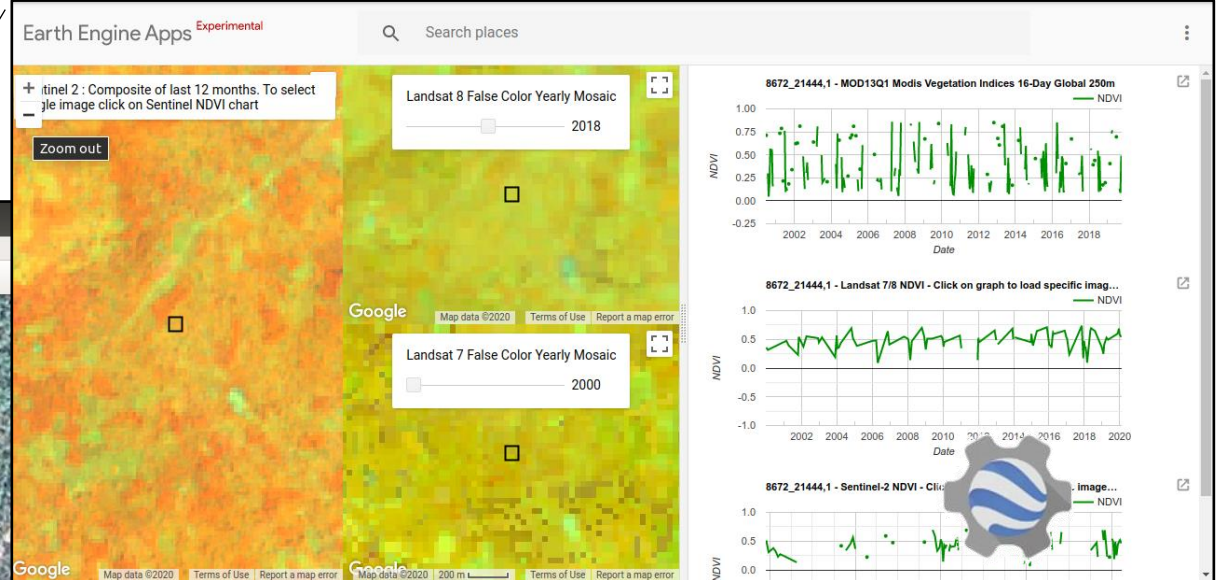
Earth Engine Apps Experimental

Search places

+
−
Zoom out

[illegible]tinel 2 : Composite of last 12 months. To select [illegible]gle image click on Sentinel NDVI chart

Landsat 8 False Color Yearly Mosaic
2018

Google Map data ©2020 Terms of Use Report a map error

Landsat 7 False Color Yearly Mosaic
2000

Google Map data ©2020 Terms of Use Report a map error

Google Map data ©2020 200 m Terms of Use Report a map error

8672_21444,1 - MOD13Q1 Modis Vegetation Indices 16-Day Global 250m
NDVI
1.00
0.75
0.50
0.25
0.00
-0.25
NDVI
2002 2004 2006 2008 2010 2012 2014 2016 2018
Date

8672_21444,1 - Landsat 7/8 NDVI - Click on graph to load specific imag...
NDVI
1.0
0.5
0.0
-0.5
-1.0
NDVI
2002 2004 2006 2008 2010 2012 2014 2016 2018 2020
Date

8672_21444,1 - Sentinel-2 NDVI - Cli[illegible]. image...
NDVI
1.0
0.5
0.0
NDVI